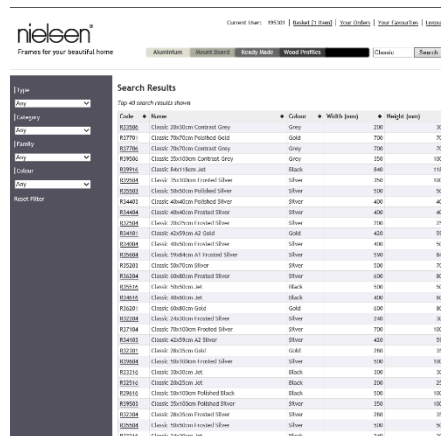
nielsen
Frames for your beautiful home

Current User: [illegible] | Basket (1 item) | Your Orders | Your Favourites | Logout

Aluminium | Mount Board | Ready Made | Wood Profiles
Classic
Search

Type
Any
Category
Any
Family
Any
Colour
Any
Reset Filter

Search Results
Top 40 search results shown

| Code | Name | Colour | Width (mm) | Height (mm) |
|---|---|---|---|---|
| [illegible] | Classic 20x30cm Contrast Grey | Grey | 200 | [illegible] |
| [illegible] | Classic 70x70cm Polished Gold | Gold | 700 | 70 |
| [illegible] | Classic 70x70cm Contrast Grey | Grey | 700 | 70 |
| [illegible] | Classic 35x50cm Contrast Grey | Grey | 350 | 50 |
| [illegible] | Classic 84x118cm Jet | Black | 840 | 118 |
| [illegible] | Classic 70x100cm Frosted Silver | Silver | 700 | 100 |
| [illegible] | Classic 50x50cm Polished Silver | Silver | 500 | 50 |
| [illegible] | Classic 40x40cm Polished Silver | Silver | 400 | 40 |
| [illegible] | Classic 40x40cm Frosted Silver | Silver | 400 | 40 |
| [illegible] | Classic 20x25cm Frosted Silver | Silver | 200 | 25 |
| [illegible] | Classic 42x59cm A2 Gold | Gold | 420 | 59 |
| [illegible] | Classic 40x50cm Frosted Silver | Silver | 400 | 50 |
| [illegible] | Classic 59x84cm A1 Frosted Silver | Silver | 590 | 84 |
| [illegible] | Classic 50x70cm Silver | Silver | 500 | 70 |
| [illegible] | Classic 60x80cm Frosted Silver | Silver | 600 | 80 |
| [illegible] | Classic 50x50cm Jet | Black | 500 | 50 |
| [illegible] | Classic 40x60cm Jet | Black | 400 | 60 |
| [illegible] | Classic 60x80cm Gold | Gold | 600 | 80 |
| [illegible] | Classic 24x30cm Frosted Silver | Silver | 240 | 30 |
| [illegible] | Classic 70x100cm Frosted Silver | Silver | 700 | 100 |
| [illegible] | Classic 42x59cm A2 Silver | Silver | 420 | 59 |
| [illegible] | Classic 28x35cm Gold | Gold | 280 | 35 |
| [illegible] | Classic 50x100cm Frosted Silver | Silver | 500 | 100 |
| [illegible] | Classic 30x30cm Jet | Black | 300 | 30 |
| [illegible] | Classic 20x25cm Jet | Black | 200 | 25 |
| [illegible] | Classic 50x100cm Polished Black | Black | 500 | 100 |
| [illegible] | Classic 35x50cm Polished Silver | Silver | 350 | 50 |
| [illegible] | Classic 30x40cm Silver | Silver | 300 | 40 |
| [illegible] | Classic 50x50cm Frosted Silver | Silver | 500 | 50 |